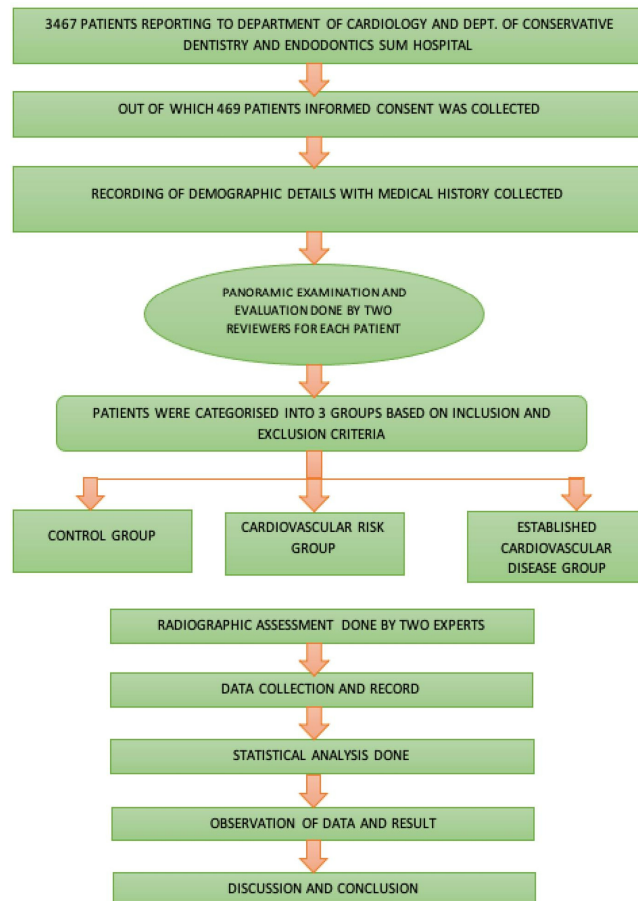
3467 PATIENTS REPORTING TO DEPARTMENT OF CARDIOLOGY AND DEPT. OF CONSERVATIVE DENTISTRY AND ENDODONTICS SUM HOSPITAL

OUT OF WHICH 469 PATIENTS INFORMED CONSENT WAS COLLECTED

RECORDING OF DEMOGRAPHIC DETAILS WITH MEDICAL HISTORY COLLECTED

PANORAMIC EXAMINATION AND EVALUATION DONE BY TWO REVIEWERS FOR EACH PATIENT

PATIENTS WERE CATEGORISED INTO 3 GROUPS BASED ON INCLUSION AND EXCLUSION CRITERIA

CONTROL GROUP

CARDIOVASCULAR RISK GROUP

ESTABLISHED CARDIOVASCULAR DISEASE GROUP

RADIOGRAPHIC ASSESSMENT DONE BY TWO EXPERTS

DATA COLLECTION AND RECORD

STATISTICAL ANALYSIS DONE

OBSERVATION OF DATA AND RESULT

DISCUSSION AND CONCLUSION